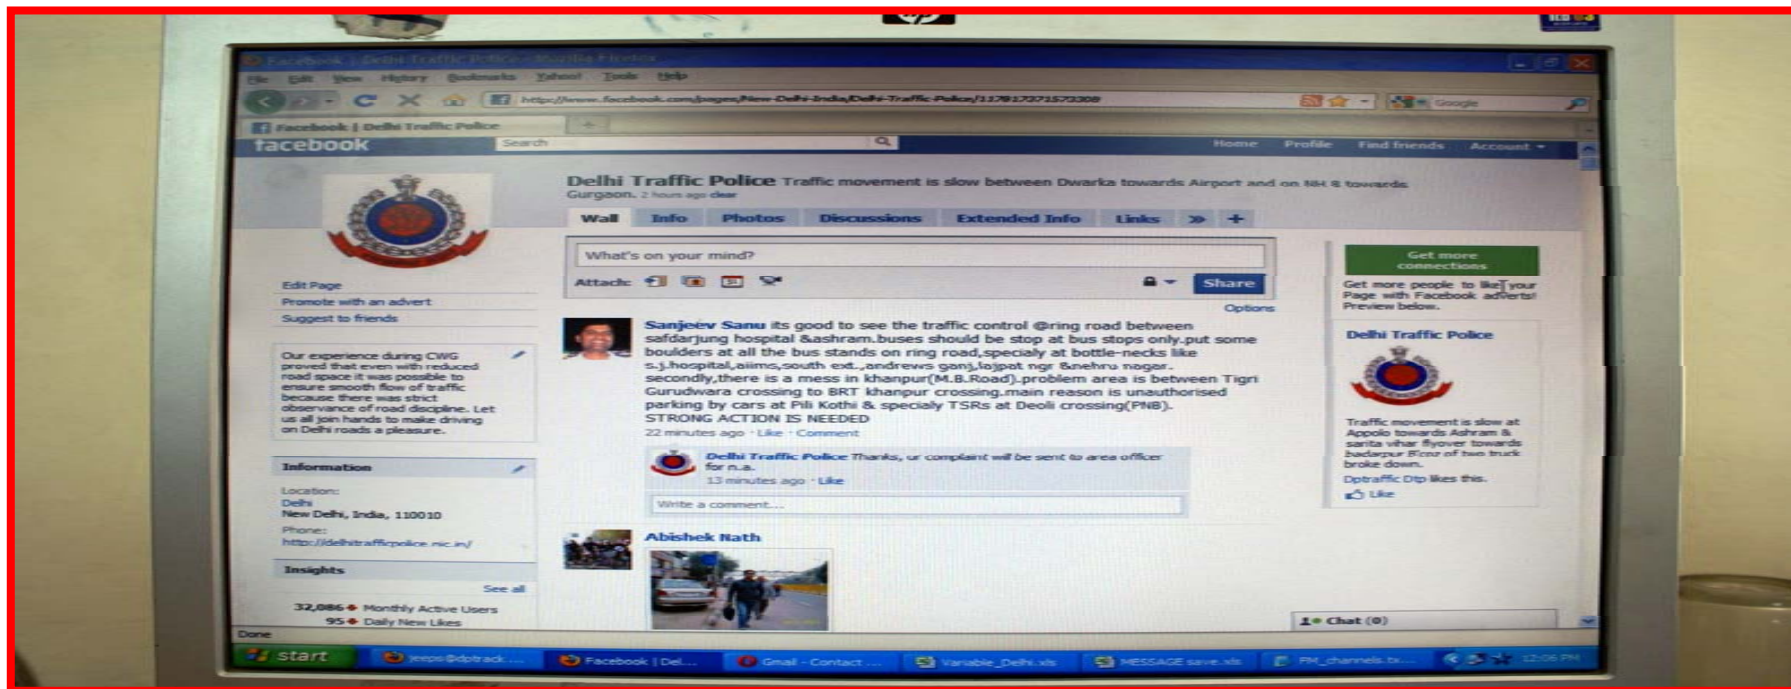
Facebook | Delhi Traffic Police - Mozilla Firefox

File Edit View History Bookmarks Yahoo! Tools Help

http://www.facebook.com/pages/New-Delhi-India/Delhi-Traffic-Police/117917271573308

Google

Facebook | Delhi Traffic Police

facebook Search Home Profile Find friends Account

Delhi Traffic Police Traffic movement is slow between Dwarka towards Airport and on NH 8 towards Gurgaon. 2 hours ago clear

Wall Info Photos Discussions Extended Info Links » +

What's on your mind?

Attach: Share

Options

Edit Page
Promote with an advert
Suggest to friends

Our experience during CWG proved that even with reduced road space it was possible to ensure smooth flow of traffic because there was strict observance of road discipline. Let us all join hands to make driving on Delhi roads a pleasure.

Information

Location:
Delhi
New Delhi, India, 110010
Phone:
http://delhitrafficpolice.nic.in/

Insights
See all
32,086 Monthly Active Users
95 Daily New Likes

Sanjeev Sanu its good to see the traffic control @ring road between safdarjung hospital &ashram.buses should be stop at bus stops only.put some boulders at all the bus stands on ring road,specialy at bottle-necks like s.j.hospital,aiims,south ext.,andrews ganj,lajpat ngr &nehru nagar. secondly,there is a mess in khanpur(M.B.Road).problem area is between Tigri Gurudwara crossing to BRT khanpur crossing.main reason is unauthorised parking by cars at Pili Kothi & specialy TSRs at Deoli crossing(PNB). STRONG ACTION IS NEEDED
22 minutes ago · Like · Comment

Delhi Traffic Police Thanks, ur complaint will be sent to area officer for n.a.
13 minutes ago · Like

Write a comment...

Abishek Nath

Get more connections

Get more people to like your Page with Facebook adverts! Preview below.

Delhi Traffic Police

Traffic movement is slow at Appolo towards Ashram & sarita vihar flyover towards badarpur B'coz of two truck broke down.
Dptraffic Dtp likes this.
Like

Chat (0)

Done

start jeeps@dptrack ... Facebook | Del... Gmail - Contact ... Variable_Delhi.xls MESSAGE save.xls FM_channels.tx... 12:06 PM